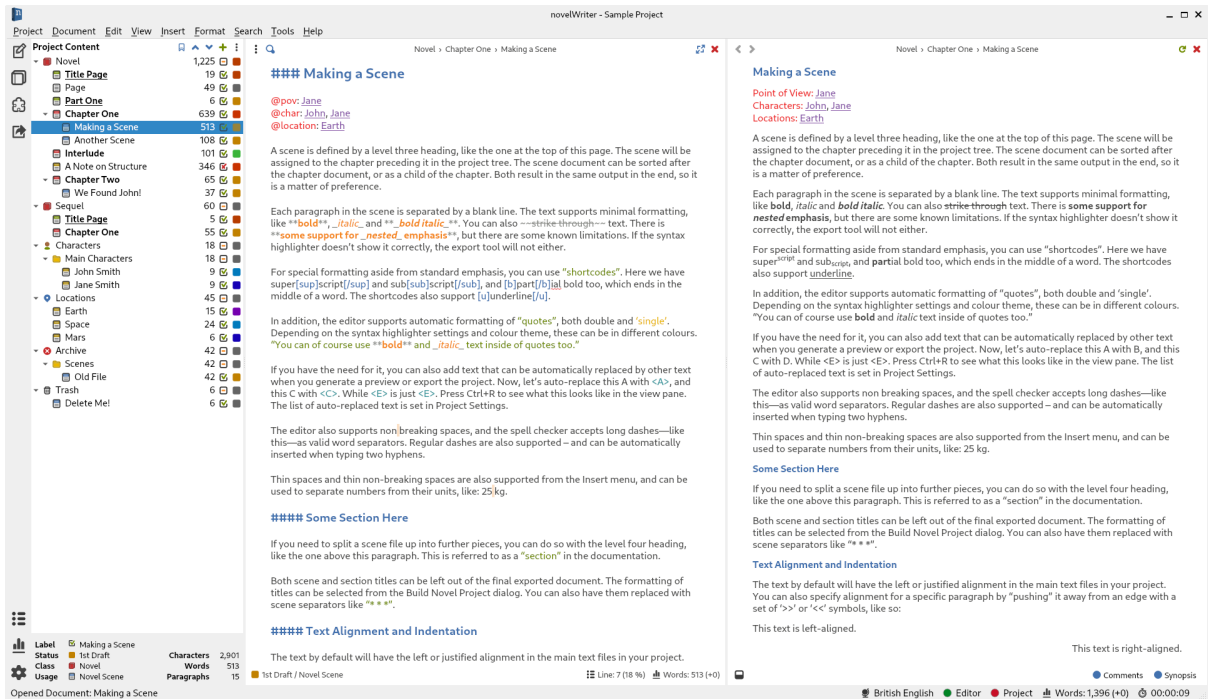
novelWriter - Sample Project

Project Document Edit View Insert Format Search Tools Help

Project Content

| | | |
|---|---|---|
| Novel | 1,225 | |
| Title Page | 19 | |
| Page | 49 | |
| Part One | 6 | |
| Chapter One | 639 | |
| Making a Scene | 513 | |
| Another Scene | 108 | |
| Interlude | 101 | |
| A Note on Structure | 346 | |
| Chapter Two | 65 | |
| We Found John! | 37 | |
| Sequel | 60 | |
| Title Page | 5 | |
| Chapter One | 55 | |
| Characters | 18 | |
| Main Characters | 18 | |
| John Smith | 9 | |
| Jane Smith | 9 | |
| Locations | 45 | |
| Earth | 15 | |
| Space | 24 | |
| Mars | 6 | |
| Archive | 42 | |
| Scenes | 42 | |
| Old File | 42 | |
| Trash | 6 | |
| Delete Me! | 6 | |

Label Making a Scene
Status 1st Draft
Class Novel
Usage Novel Scene
Characters 2,901
Words 513
Paragraphs 15

Novel › Chapter One › Making a Scene

### Making a Scene

@pov: Jane
@char: John, Jane
@location: Earth

A scene is defined by a level three heading, like the one at the top of this page. The scene will be assigned to the chapter preceding it in the project tree. The scene document can be sorted after the chapter document, or as a child of the chapter. Both result in the same output in the end, so it is a matter of preference.

Each paragraph in the scene is separated by a blank line. The text supports minimal formatting, like **bold**, _italic_ and **_bold italic_**. You can also ~~strike through~~ text. There is **some support for _nested_ emphasis**, but there are some known limitations. If the syntax highlighter doesn't show it correctly, the export tool will not either.

For special formatting aside from standard emphasis, you can use "shortcodes". Here we have super[sup]script[/sup] and sub[sub]script[/sub], and [b]part[/b]ial bold too, which ends in the middle of a word. The shortcodes also support [u]underline[/u].

In addition, the editor supports automatic formatting of "quotes", both double and 'single'. Depending on the syntax highlighter settings and colour theme, these can be in different colours. "You can of course use **bold** and _italic_ text inside of quotes too."

If you have the need for it, you can also add text that can be automatically replaced by other text when you generate a preview or export the project. Now, let's auto-replace this A with <A>, and this C with <C>. While <E> is just <E>. Press Ctrl+R to see what this looks like in the view pane. The list of auto-replaced text is set in Project Settings.

The editor also supports non breaking spaces, and the spell checker accepts long dashes—like this—as valid word separators. Regular dashes are also supported – and can be automatically inserted when typing two hyphens.

Thin spaces and thin non-breaking spaces are also supported from the Insert menu, and can be used to separate numbers from their units, like: 25 kg.

#### Some Section Here

If you need to split a scene file up into further pieces, you can do so with the level four heading, like the one above this paragraph. This is referred to as a "section" in the documentation.

Both scene and section titles can be left out of the final exported document. The formatting of titles can be selected from the Build Novel Project dialog. You can also have them replaced with scene separators like "* * *".

#### Text Alignment and Indentation

The text by default will have the left or justified alignment in the main text files in your project.

1st Draft / Novel Scene
Line: 7 (18 %) Words: 513 (+0)

Novel › Chapter One › Making a Scene

Making a Scene

Point of View: Jane
Characters: John, Jane
Locations: Earth

A scene is defined by a level three heading, like the one at the top of this page. The scene will be assigned to the chapter preceding it in the project tree. The scene document can be sorted after the chapter document, or as a child of the chapter. Both result in the same output in the end, so it is a matter of preference.

Each paragraph in the scene is separated by a blank line. The text supports minimal formatting, like bold, italic and bold italic. You can also strike through text. There is some support for nested emphasis, but there are some known limitations. If the syntax highlighter doesn't show it correctly, the export tool will not either.

For special formatting aside from standard emphasis, you can use "shortcodes". Here we have super$^{script}$ and sub$_{script}$, and partial bold too, which ends in the middle of a word. The shortcodes also support underline.

In addition, the editor supports automatic formatting of "quotes", both double and 'single'. Depending on the syntax highlighter settings and colour theme, these can be in different colours. "You can of course use bold and italic text inside of quotes too."

If you have the need for it, you can also add text that can be automatically replaced by other text when you generate a preview or export the project. Now, let's auto-replace this A with B, and this C with D. While <E> is just <E>. Press Ctrl+R to see what this looks like in the view pane. The list of auto-replaced text is set in Project Settings.

The editor also supports non breaking spaces, and the spell checker accepts long dashes—like this—as valid word separators. Regular dashes are also supported – and can be automatically inserted when typing two hyphens.

Thin spaces and thin non-breaking spaces are also supported from the Insert menu, and can be used to separate numbers from their units, like: 25 kg.

Some Section Here

If you need to split a scene file up into further pieces, you can do so with the level four heading, like the one above this paragraph. This is referred to as a "section" in the documentation.

Both scene and section titles can be left out of the final exported document. The formatting of titles can be selected from the Build Novel Project dialog. You can also have them replaced with scene separators like "* * *".

Text Alignment and Indentation

The text by default will have the left or justified alignment in the main text files in your project. You can also specify alignment for a specific paragraph by "pushing" it away from an edge with a set of '>>' or '<<' symbols, like so:

This text is left-aligned.

This text is right-aligned.

Comments Synopsis

Opened Document: Making a Scene
British English Editor Project Words: 1,396 (+0) 00:00:09